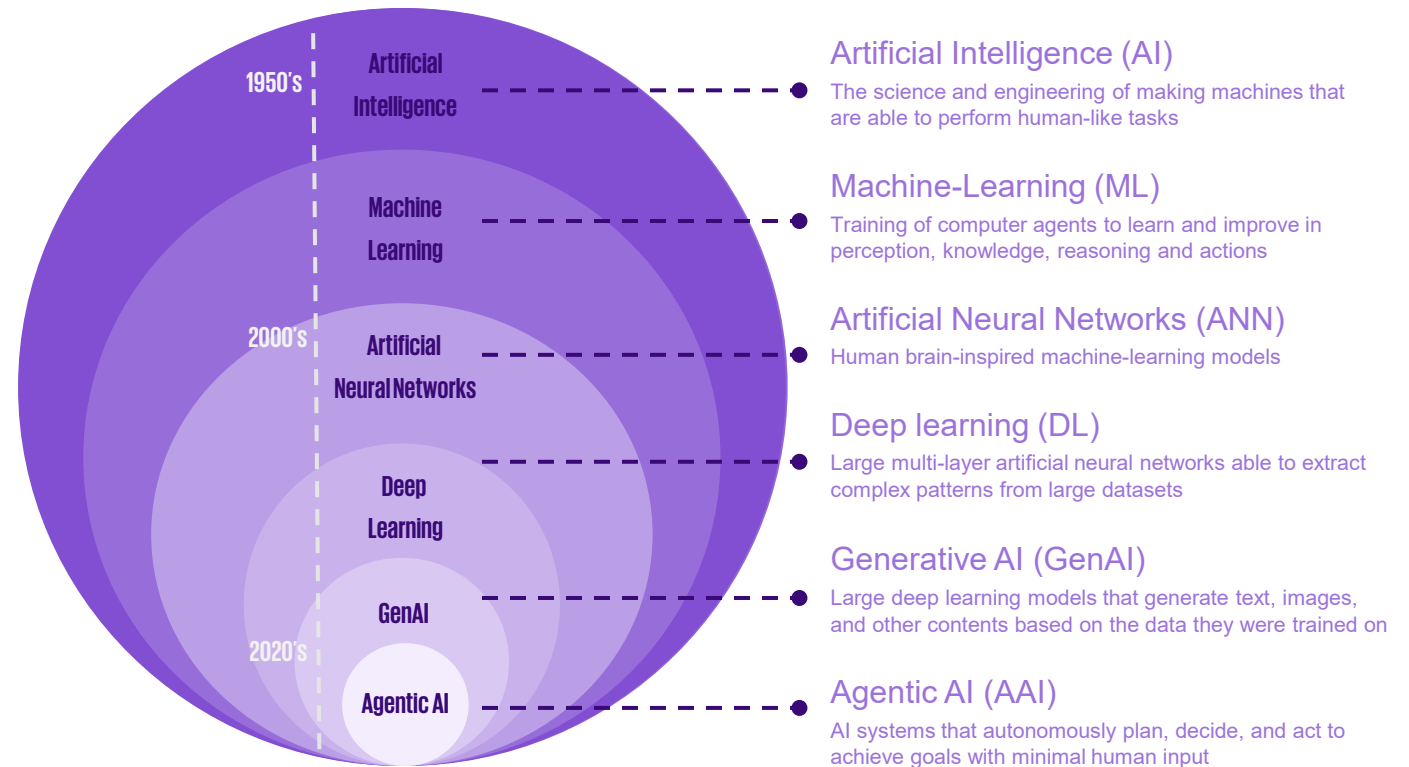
1950's

Artificial Intelligence

Machine Learning

2000's

Artificial Neural Networks

Deep Learning

GenAI

2020's

Agentic AI

Artificial Intelligence (AI)
The science and engineering of making machines that are able to perform human-like tasks

Machine-Learning (ML)
Training of computer agents to learn and improve in perception, knowledge, reasoning and actions

Artificial Neural Networks (ANN)
Human brain-inspired machine-learning models

Deep learning (DL)
Large multi-layer artificial neural networks able to extract complex patterns from large datasets

Generative AI (GenAI)
Large deep learning models that generate text, images, and other contents based on the data they were trained on

Agentic AI (AAI)
AI systems that autonomously plan, decide, and act to achieve goals with minimal human input